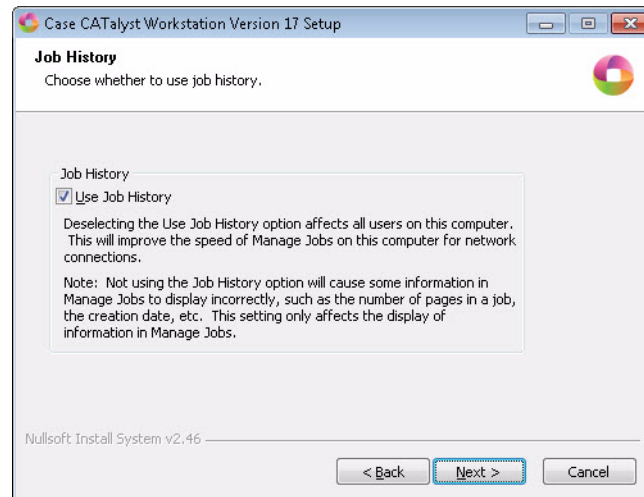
Case CATalyst Workstation Version 17 Setup

Job History
Choose whether to use job history.

Job History
Use Job History

Deselecting the Use Job History option affects all users on this computer. This will improve the speed of Manage Jobs on this computer for network connections.

Note: Not using the Job History option will cause some information in Manage Jobs to display incorrectly, such as the number of pages in a job, the creation date, etc. This setting only affects the display of information in Manage Jobs.

Nullsoft Install System v2.46

< Back
Next >
Cancel